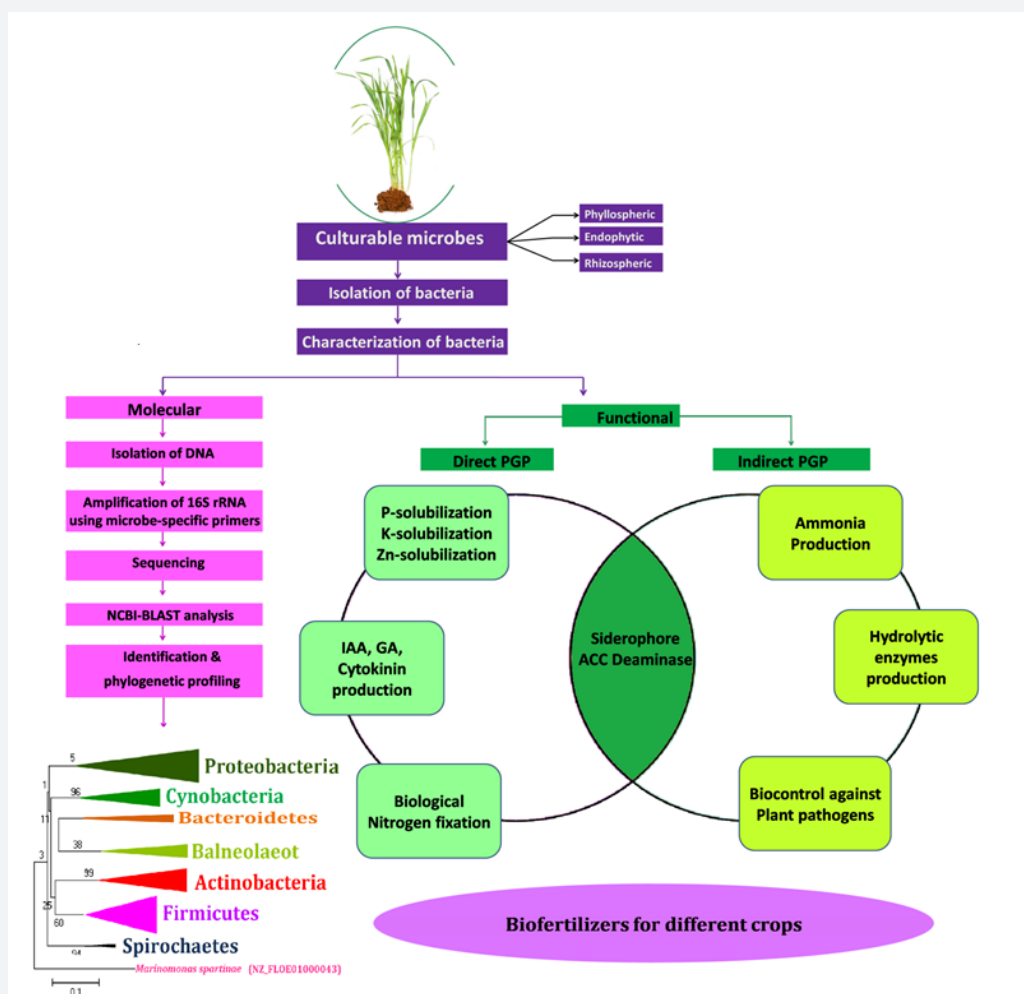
Culturable microbes

Phyllospheric

Endophytic

Rhizospheric

Isolation of bacteria

Characterization of bacteria

Molecular

Isolation of DNA

Amplification of 16S rRNA using microbe-specific primers

Sequencing

NCBI-BLAST analysis

Identification & phylogenetic profiling

Functional

Direct PGP

Indirect PGP

P-solubilization K-solubilization Zn-solubilization

IAA, GA, Cytokinin production

Biological Nitrogen fixation

Siderophore ACC Deaminase

Ammonia Production

Hydrolytic enzymes production

Biocontrol against Plant pathogens

5
Proteobacteria
1
96
Cynobacteria
11
Bacteroidetes
38
Balneolaeot
3
99
Actinobacteria
25
60
Firmicutes
Spirochaetes
94
Marinomonas spartinae (NZ_FLOE01000043)
0.1

Biofertilizers for different crops